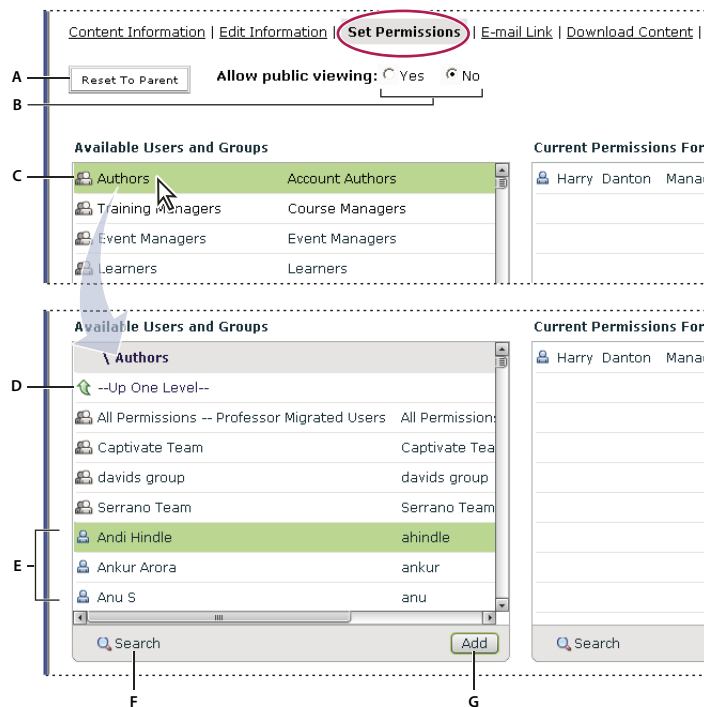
Content Information | Edit Information | Set Permissions | E-mail Link | Download Content |

A

Reset To Parent

Allow public viewing: Yes No

B

Available Users and Groups

Current Permissions For

C

| | |
|---|---|
| Authors | Account Authors |
| Training Managers | Course Managers |
| Event Managers | Event Managers |
| Learners | Learners |

Harry Danton Mana

Available Users and Groups

Current Permissions For

\ Authors

D

--Up One Level--

| | |
|---|---|
| All Permissions -- Professor Migrated Users | All Permission |
| Captivate Team | Captivate Tea |
| davids group | davids group |
| Serrano Team | Serrano Team |
| Andi Hindle | ahindle |
| Ankur Arora | ankur |
| Anu S | anu |

E

Harry Danton Mana

Search

Add

Search

F

G